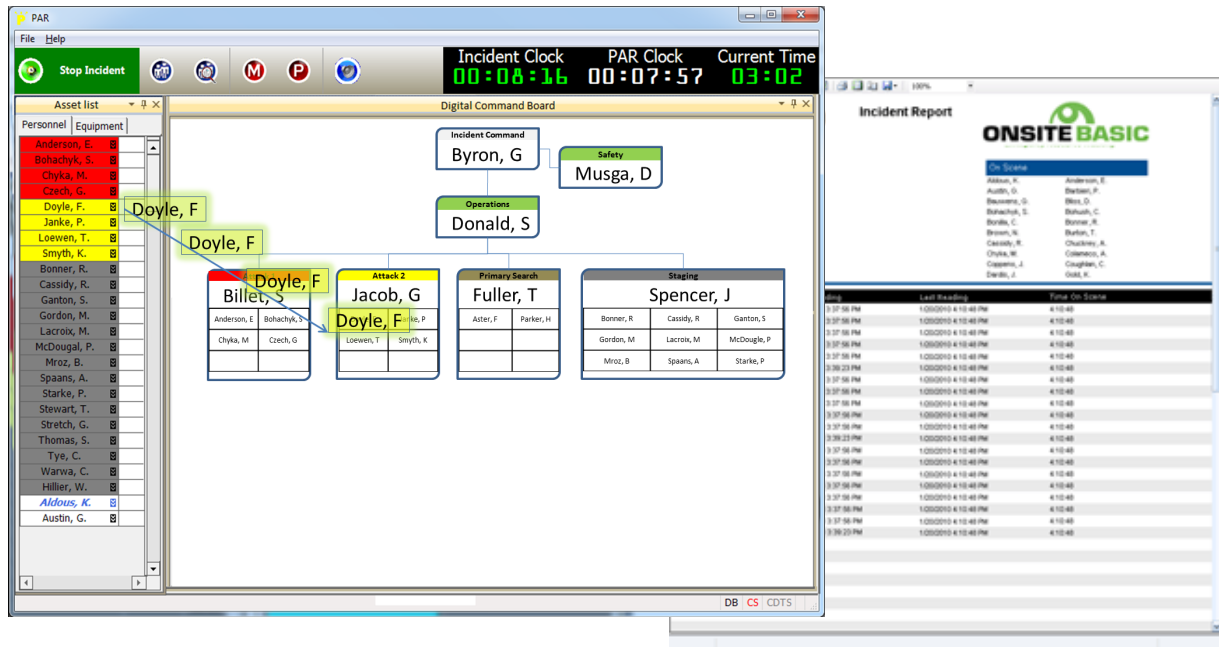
PAR

File Help

Stop Incident

Incident Clock 00:08:16
PAR Clock 00:07:57
Current Time 03:02

Asset list
Personnel | Equipment

Andersen, E.
Bohachyk, S.
Chyka, M.
Czech, G.
Doyle, F.
Janke, P.
Loewen, T.
Smyth, K.
Bonner, R.
Cassidy, R.
Ganton, S.
Gordon, M.
Lacroix, M.
McDougal, P.
Mroz, B.
Spaans, A.
Starke, P.
Stewart, T.
Stretch, G.
Thomas, S.
Tye, C.
Warwa, C.
Hillier, W.
Aldous, K.
Austin, G.

Doyle, F
Doyle, F
Doyle, F
Doyle, F

Digital Command Board

Incident Command
Byron, G

Safety
Musga, D

Operations
Donald, S

Billet, S
| Anderson, E | Bohachyk, S |
|---|---|
| Chyka, M | Czech, G |

Attack 2
Jacob, G
| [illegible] | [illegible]ke, P |
|---|---|
| Loewen, T | Smyth, K |

Primary Search
Fuller, T
| Aster, F | Parker, H |
|---|---|

Staging
Spencer, J
| Bonner, R | Cassidy, R | Ganton, S |
|---|---|---|
| Gordon, M | Lacroix, M | McDougle, P |
| Mroz, B | Spaans, A | Starke, P |

DB CS CDTS

100%

Incident Report

ONSITE BASIC

On Scene
Aldous, K. Anderson, E.
Austin, G. Barbien, P.
Beauvens, G. Bliss, D.
Bohachyk, S. Bohush, C.
Bonilla, C. Bonner, R.
Brown, N. Burton, T.
Cassidy, R. Chuckney, A.
Chyka, M. Colameco, A.
Coppens, J. Coughlan, C.
Dardis, J. Gold, K.

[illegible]ding | Last Reading | Time On Scene